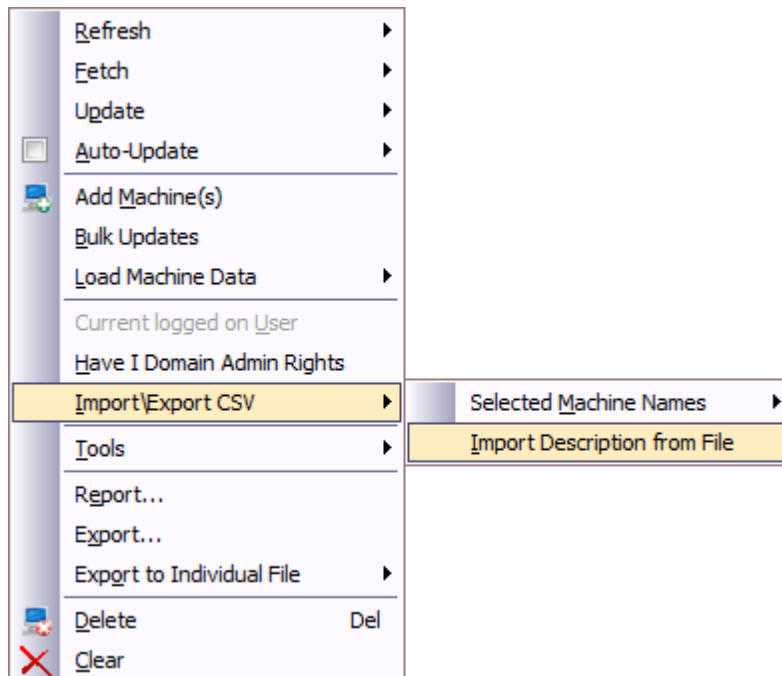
Refresh
Fetch
Update
Auto-Update
Add Machine(s)
Bulk Updates
Load Machine Data
Current logged on User
Have I Domain Admin Rights
Import\Export CSV
Selected Machine Names
Import Description from File
Tools
Report...
Export...
Export to Individual File
Delete Del
Clear